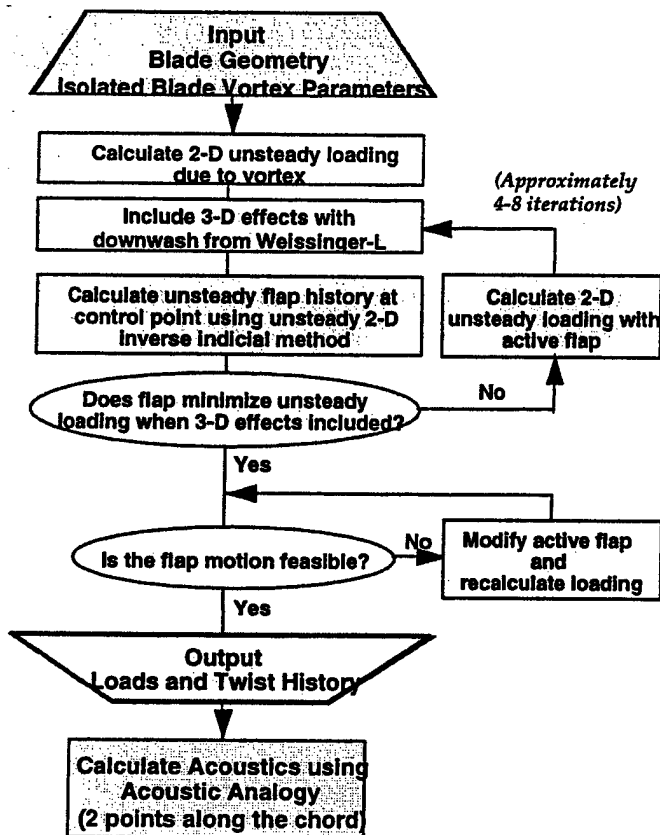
Input
Blade Geometry
Isolated Blade Vortex Parameters

Calculate 2-D unsteady loading due to vortex

Include 3-D effects with downwash from Weissinger-L

(Approximately 4-8 iterations)

Calculate unsteady flap history at control point using unsteady 2-D inverse indicial method

Calculate 2-D unsteady loading with active flap

Does flap minimize unsteady loading when 3-D effects included?

No

Yes

Is the flap motion feasible?

No

Modify active flap and recalculate loading

Yes

Output
Loads and Twist History

Calculate Acoustics using Acoustic Analogy (2 points along the chord)